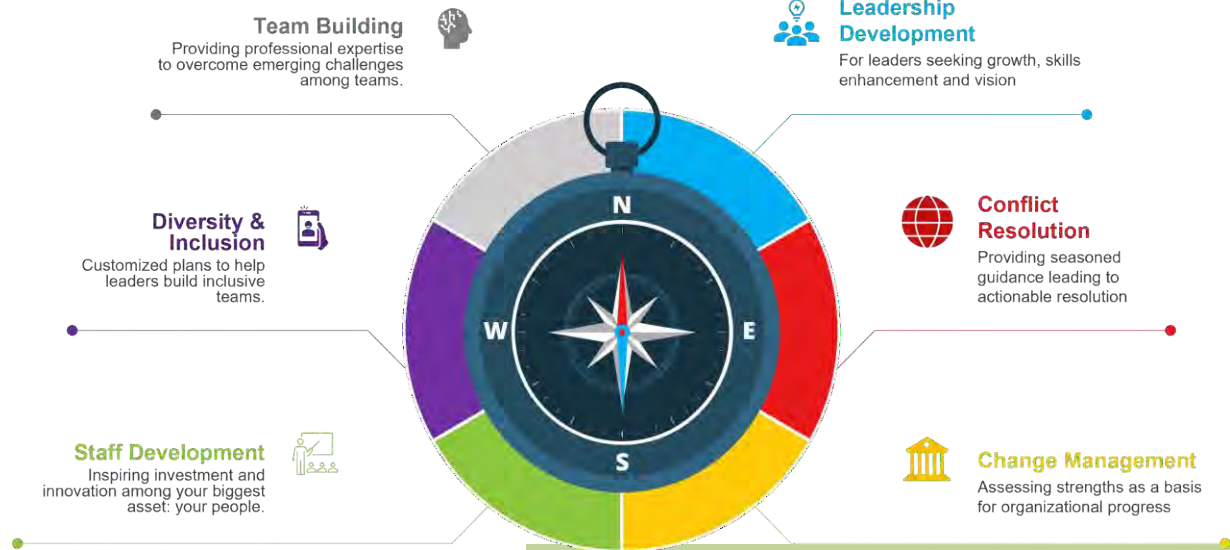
Team Building
Providing professional expertise to overcome emerging challenges among teams.

Leadership Development
For leaders seeking growth, skills enhancement and vision

Diversity & Inclusion
Customized plans to help leaders build inclusive teams.

Conflict Resolution
Providing seasoned guidance leading to actionable resolution

N
W
E
S

Staff Development
Inspiring investment and innovation among your biggest asset: your people.

Change Management
Assessing strengths as a basis for organizational progress